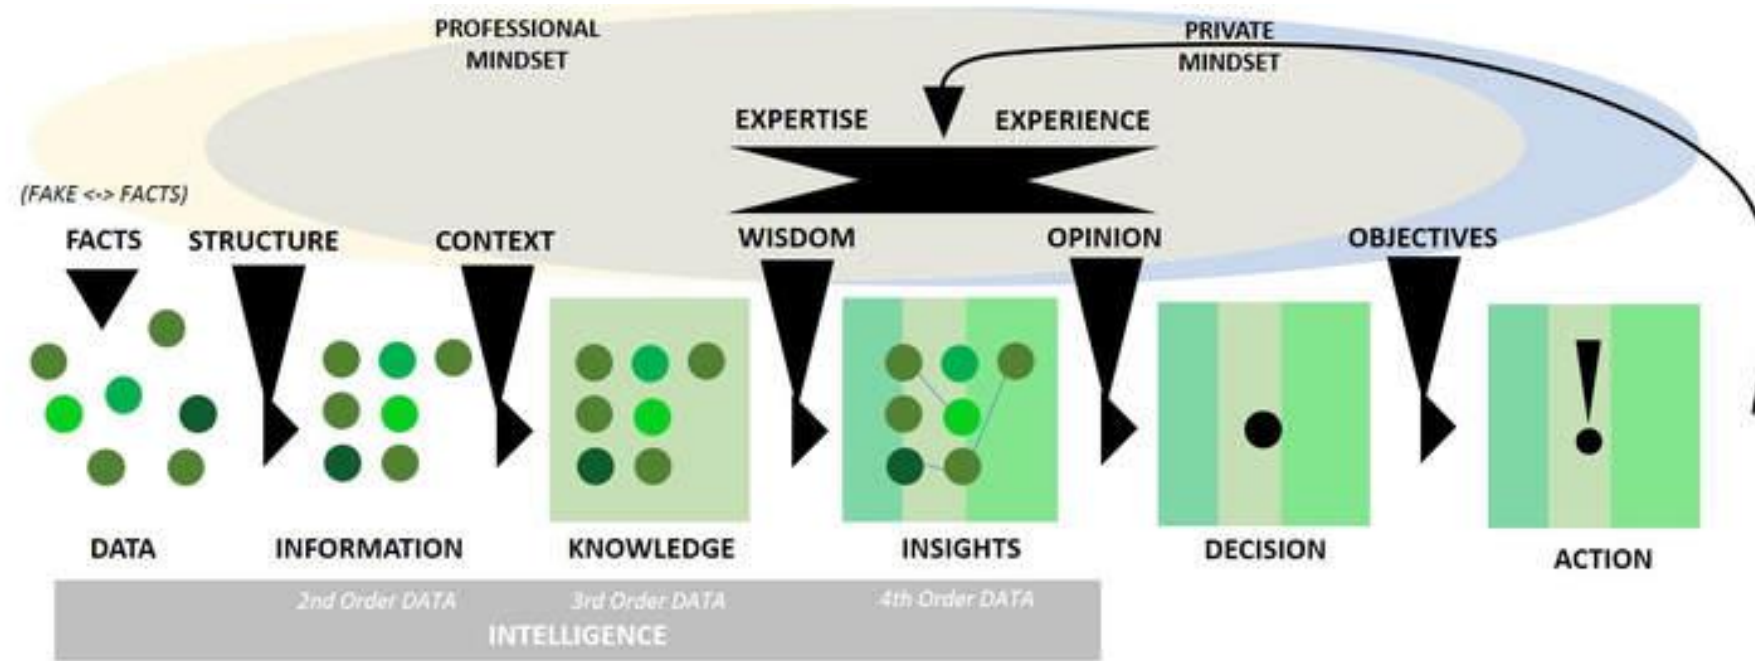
PROFESSIONAL MINDSET

PRIVATE MINDSET

EXPERTISE

EXPERIENCE

(FAKE <-> FACTS)

FACTS

STRUCTURE

CONTEXT

WISDOM

OPINION

OBJECTIVES

!

DATA

INFORMATION

KNOWLEDGE

INSIGHTS

DECISION

ACTION

2nd Order DATA

3rd Order DATA

4th Order DATA

INTELLIGENCE